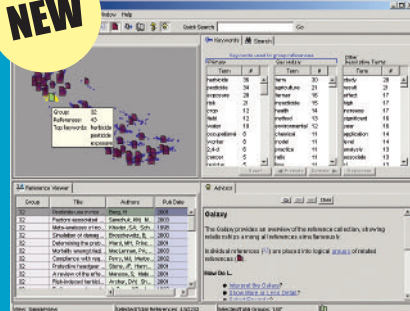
NEW

ndow Help

Quick Search Go

Keywords Search

Keywords used for group references

Primary

| Term | # |
|---|---|
| herbicide | 36 |
| pesticide | 34 |
| pesticides | 27 |
| risk | 21 |
| crop | 12 |
| field | 13 |
| insect | 12 |
| occupational | 11 |
| worker | 9 |
| 2,4-d | 6 |
| cancer | 5 |

Secondary

| Term | # |
|---|---|
| farm | 30 |
| agriculture | 20 |
| farmer | 16 |
| insecticide | 15 |
| health | 14 |
| method | 12 |
| environmental | 12 |
| chemical | 11 |
| model | 11 |
| practice | 11 |
| rate | 11 |

Other Associated Terms

| Term | # |
|---|---|
| study | 28 |
| result | 21 |
| effect | 17 |
| high | 17 |
| increase | 17 |
| significant | 16 |
| year | 16 |
| application | 14 |
| level | 14 |
| analysis | 13 |
| associate | 13 |

Group: 32
References: 43
Top keywords: herbicide pesticide pesticides exposure

Reference Viewer

| Group | Title | Authors | Pub Date |
|---|---|---|---|
| 32 | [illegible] | Perry, M. | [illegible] |
| 32 | Factors associated ... | Sanderson, W.M... | 1997 |
| 32 | Meta-analyses of ... | Khuder, S.A.; Sch... | 1998 |
| 32 | Simulation of climate ... | Brookmeyer, B.; ... | 2001 |
| 32 | Determining the pro... | Hand, M.H.; Brice... | 2000 |
| 32 | Mortality among ind... | McLennan, R... | 1998 |
| 32 | Compliance with ma... | Perry, M.J.; Marbe... | 2002 |
| 32 | Protective headgear ... | Stone, J.F.; Harm... | 2002 |
| 32 | A review of the effe... | Mesnage, S.; Wels... | 2003 |
| 32 | Risk-induced ... | Archer, D.W.; Sh... | 2003 |

Advisor

Galaxy

The Galaxy provides an overview of the reference collection, showing relationships among all references simultaneously.

In a Galaxy references (?) are placed into logical groups of related references (?).

How Do I...

Interpret the Galaxy
Show More or Less Detail?
Show references in a Group?

View: Galaxy View Selected/Total References: 43/2212 Selected/Total Groups: 1/90